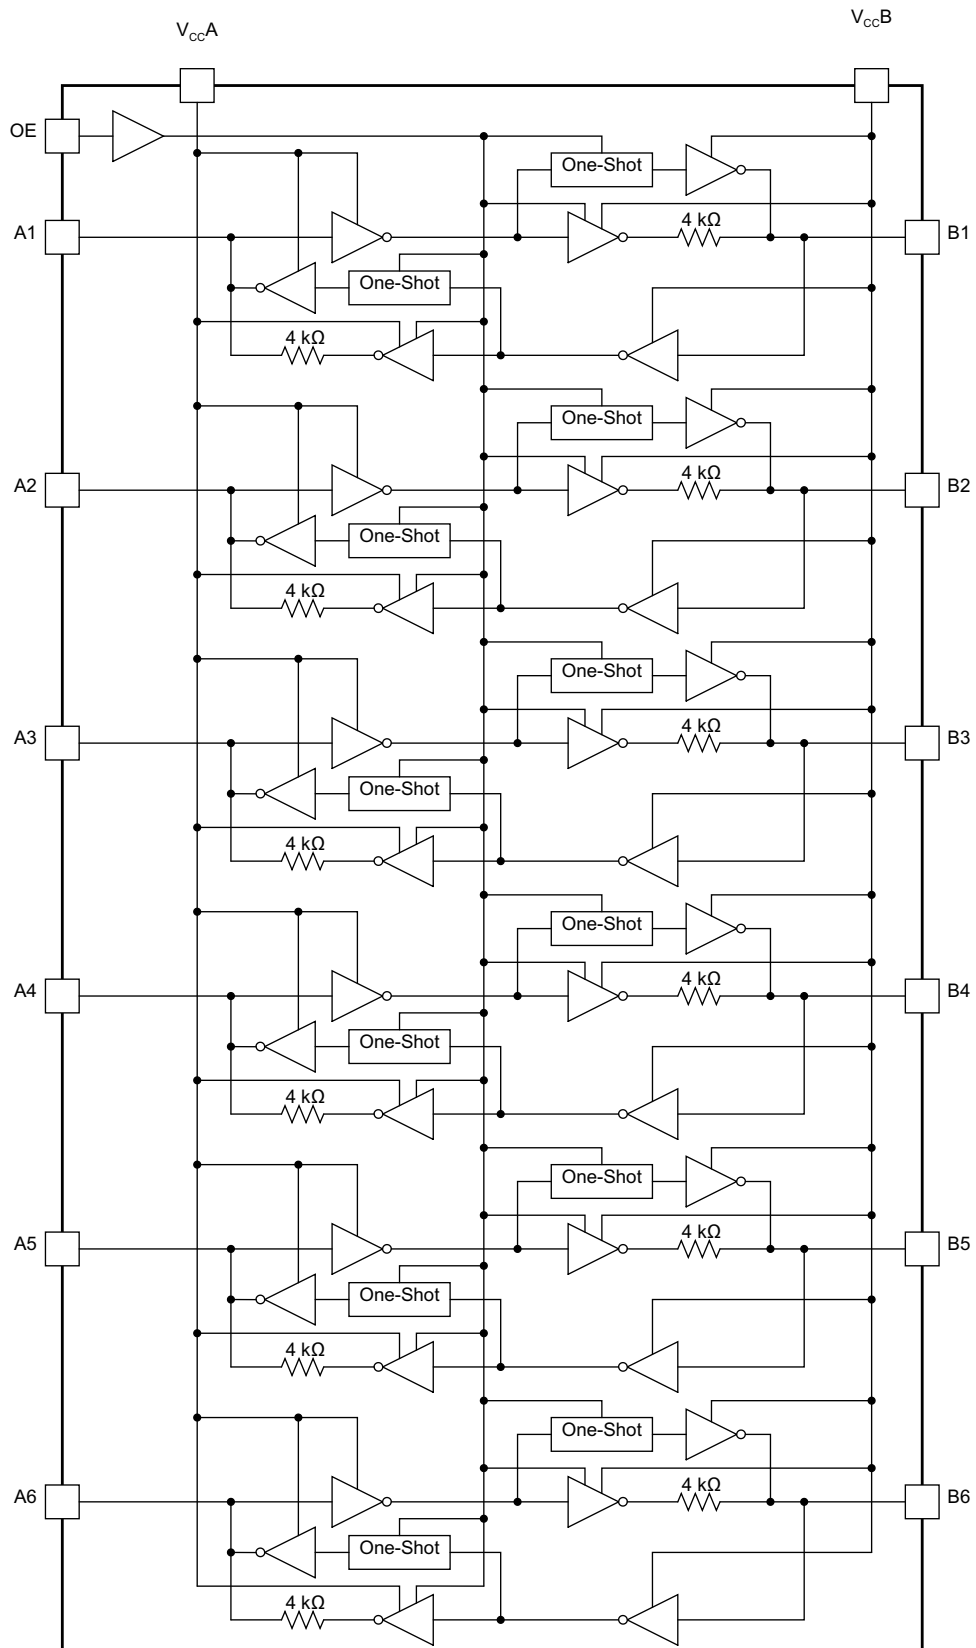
$V_{CC}A$

$V_{CC}B$

OE

One-Shot

A1

4 kΩ

B1

One-Shot

4 kΩ

One-Shot

A2

4 kΩ

B2

One-Shot

4 kΩ

One-Shot

A3

4 kΩ

B3

One-Shot

4 kΩ

One-Shot

A4

4 kΩ

B4

One-Shot

4 kΩ

One-Shot

A5

4 kΩ

B5

One-Shot

4 kΩ

One-Shot

A6

4 kΩ

B6

One-Shot

4 kΩ